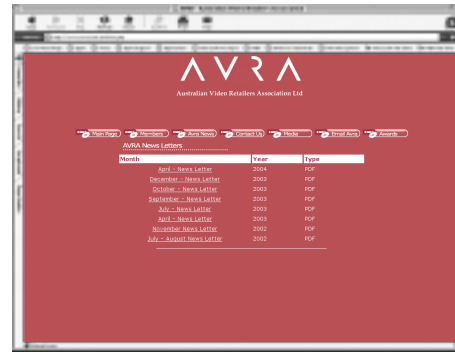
AVRA

Australian Video Retailers Association Ltd

Main Page Members Avra News Contact Us Media Email Avra Awards

AVRA News Letters

| Month | Year | Type |
|---|---|---|
| April - News Letter | 2004 | PDF |
| December - News Letter | 2003 | PDF |
| October - News Letter | 2003 | PDF |
| September - News Letter | 2003 | PDF |
| July - News Letter | 2003 | PDF |
| April - News Letter | 2003 | PDF |
| November News Letter | 2002 | PDF |
| July - August News Letter | 2002 | PDF |